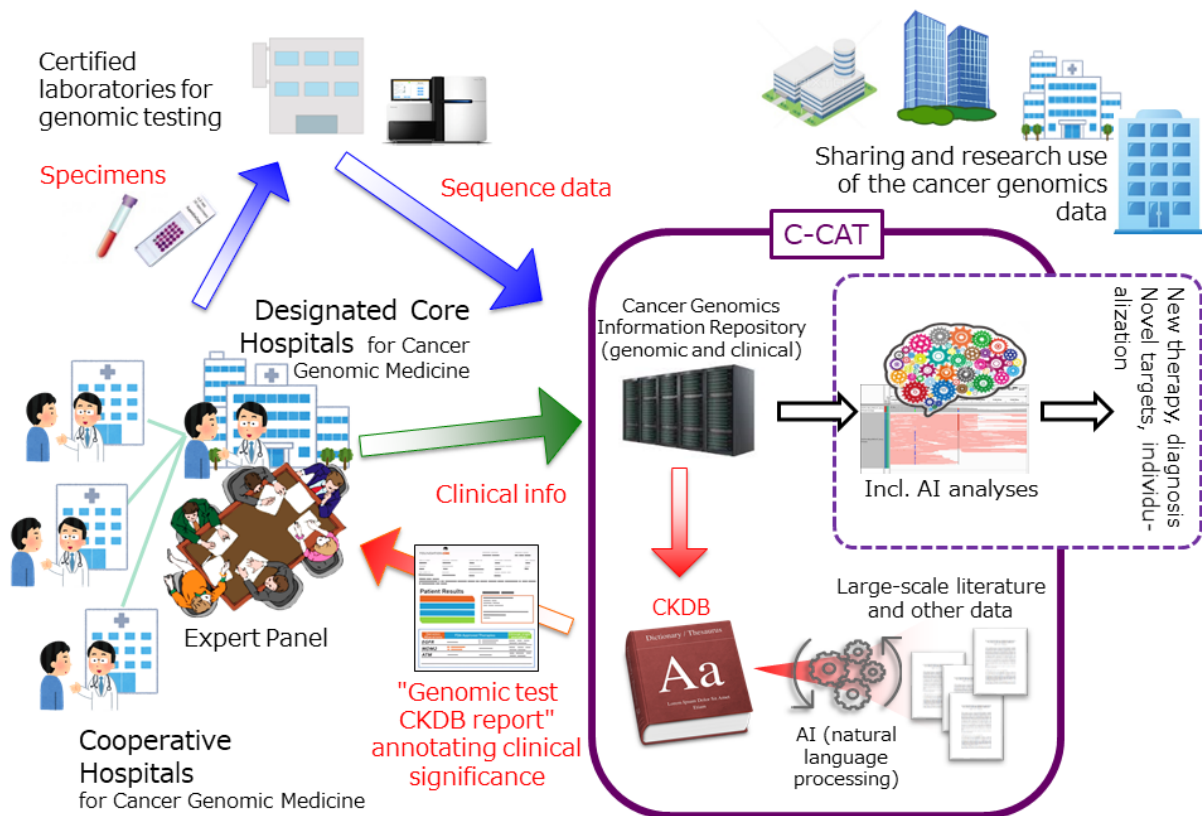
Certified laboratories for genomic testing

Specimens

Sequence data

Sharing and research use of the cancer genomics data

C-CAT

Designated Core Hospitals for Cancer Genomic Medicine

Cancer Genomics Information Repository (genomic and clinical)

Incl. AI analyses

New therapy, diagnosis
Novel targets, individualization

Clinical info

Patient Results

CKDB

Dictionary / Thesaurus

Aa

Large-scale literature and other data

Expert Panel

"Genomic test CKDB report" annotating clinical significance

AI (natural language processing)

Cooperative Hospitals for Cancer Genomic Medicine